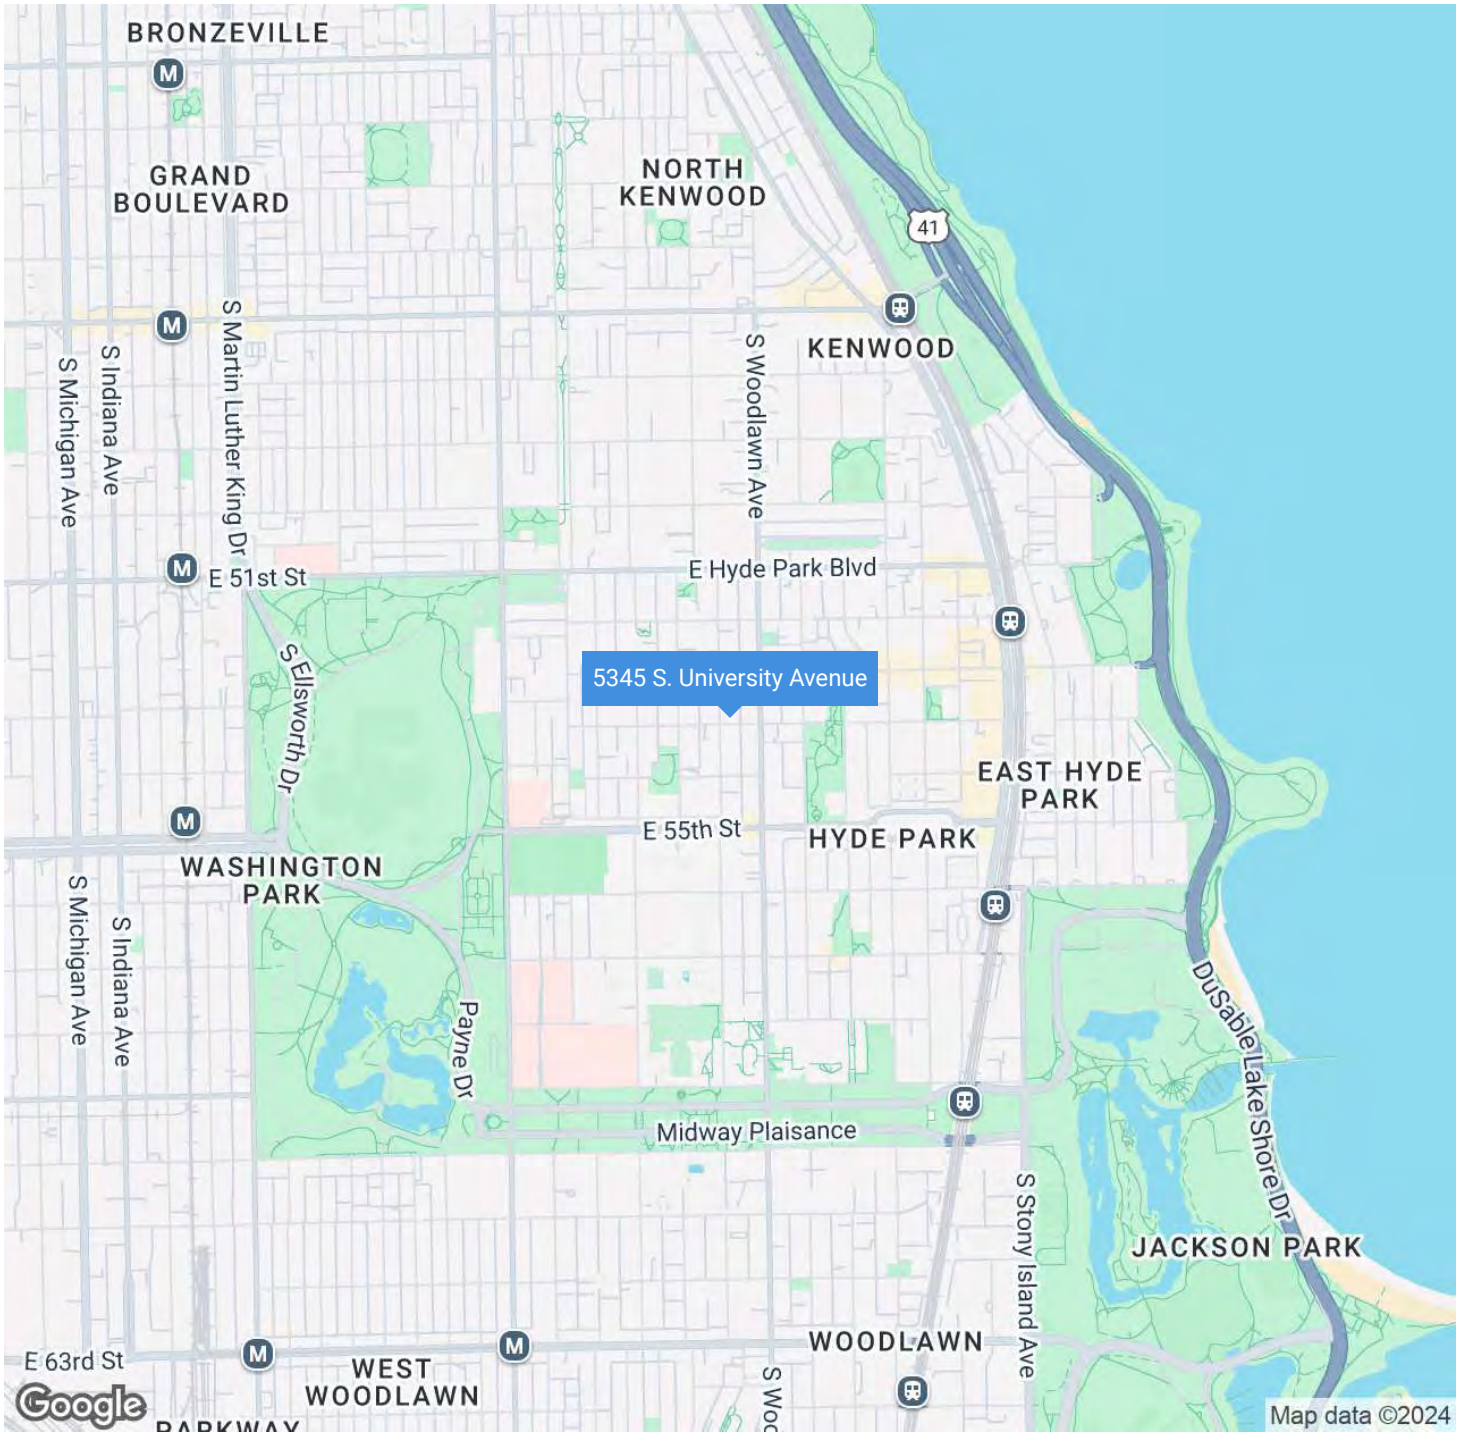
BRONZEVILLE

GRAND BOULEVARD

NORTH KENWOOD

41

KENWOOD

S Michigan Ave

S Indiana Ave

S Martin Luther King Dr

S Woodlawn Ave

E 51st St

E Hyde Park Blvd

S Ellsworth Dr

5345 S. University Avenue

EAST HYDE PARK

E 55th St

HYDE PARK

WASHINGTON PARK

S Michigan Ave

S Indiana Ave

Payne Dr

DuSable Lake Shore Dr

Midway Plaisance

S Stony Island Ave

JACKSON PARK

E 63rd St

WOODLAWN

WEST WOODLAWN

S Woo

PARKWAY

Google

Map data ©2024